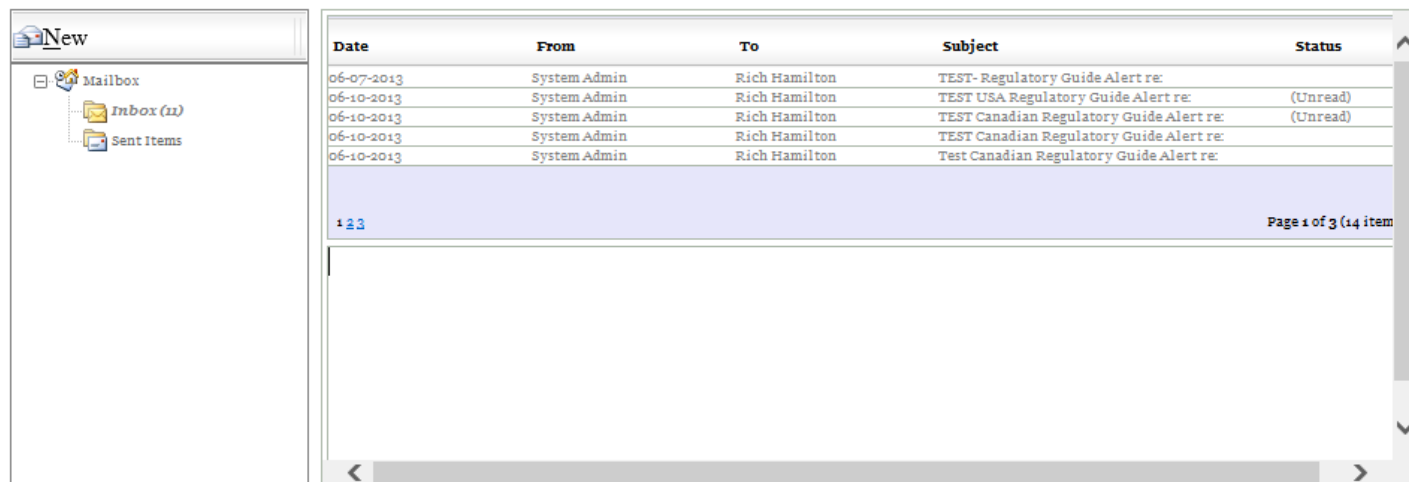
New

Mailbox
Inbox (11)
Sent Items

| Date | From | To | Subject | Status |
|---|---|---|---|---|
| 06-07-2013 | System Admin | Rich Hamilton | TEST- Regulatory Guide Alert re: | |
| 06-10-2013 | System Admin | Rich Hamilton | TEST USA Regulatory Guide Alert re: | (Unread) |
| 06-10-2013 | System Admin | Rich Hamilton | TEST Canadian Regulatory Guide Alert re: | (Unread) |
| 06-10-2013 | System Admin | Rich Hamilton | TEST Canadian Regulatory Guide Alert re: | |
| 06-10-2013 | System Admin | Rich Hamilton | Test Canadian Regulatory Guide Alert re: | |

1 2 3

Page 1 of 3 (14 item